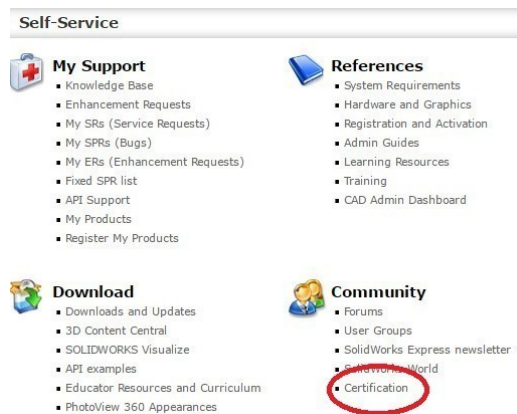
Self-Service

My Support
Knowledge Base
Enhancement Requests
My SRs (Service Requests)
My SPRs (Bugs)
My ERs (Enhancement Requests)
Fixed SPR list
API Support
My Products
Register My Products

References
System Requirements
Hardware and Graphics
Registration and Activation
Admin Guides
Learning Resources
Training
CAD Admin Dashboard

Download
Downloads and Updates
3D Content Central
SOLIDWORKS Visualize
API examples
Educator Resources and Curriculum
PhotoView 360 Appearances

Community
Forums
User Groups
SolidWorks Express newsletter
SolidWorks World
Certification